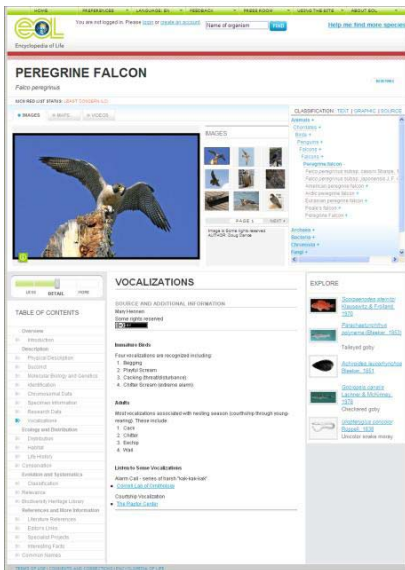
HOME PREFERENCES LANGUAGE: EN FEEDBACK PRESS ROOM USING THE SITE ABOUT EOL

EOL Encyclopedia of Life

You are not logged in. Please login or create an account. Name of organism Find Help me find more species

PEREGRINE FALCON

Falco peregrinus

IUCN RED LIST STATUS: LEAST CONCERN (LC)

IMAGES MAPS VIDEOS

IMAGES

PAGE 1 NEXT

Image is Some rights reserved AUTHOR: Doug Greene

CLASSIFICATION: TEXT | GRAPHIC | SOURCE

Animals
Chordates
Birds
Falcons
Falcons
Falcons
Peregrine falcon
Falco peregrinus subsp. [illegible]
Falco peregrinus subsp. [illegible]
American peregrine falcon
Arctic peregrine falcon
Eurasian peregrine falcon
Peale's falcon
Peregrine Falcon

Archaea
Bacteria
Chromista
Fungi

LESS DETAIL MORE

TABLE OF CONTENTS

Overview
Introduction
Description
Physical Description
Size
Molecular Biology and Genetics
Identification
Chromosomal Data
Specimen Information
Research Data
Vocalizations
Ecology and Distribution
Distribution
Habitat
Life History
Conservation
Evolution and Systematics
Classification
Relevance
Biodiversity Heritage Library
References and More Information
Literature References
Explore Links
Specialist Projects
Interesting Facts
Common Names

VOCALIZATIONS

SOURCE AND ADDITIONAL INFORMATION
Mary Hermann
Some rights reserved

Immature Birds

Four vocalizations are recognized including:
1. Begging
2. Playful Scream
3. Cacking (threat/disturbance)
4. Chitter Scream (extreme alarm)

Adults

Most vocalizations associated with nesting season (courtship through young-rearing). These include:
1. Cack
2. Chitter
3. Eechip
4. Wail

Listen to Some Vocalizations

Alarm Call - series of harsh "kak-kak-kak"
Cornell Lab of Ornithology

Courtship Vocalization
The Raptor Center

EXPLORE

Stonogobiops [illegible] Klausewitz & Fricke, 1976
Parachaeturichthys polynema (Bleeker, 1853)
Taileyed goby
Acentrogobius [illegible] (Bleeker, 1851)
Stonogobiops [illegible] Lachner & McKinney, 1978
Checkered goby
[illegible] Ruppell, 1828
Unicolor snake moray

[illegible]